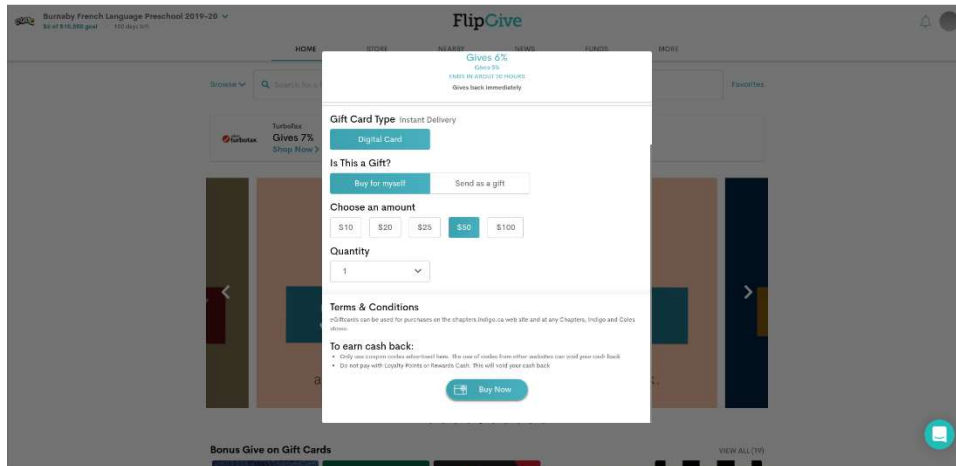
Burnaby French Language Preschool 2019-20
$0 of $10,000 goal 180 days left

FlipGive

HOME STORE NEARBY NEWS FUNDS MORE

Browse Search for a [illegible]

Favorites

TurboTax
Gives 7%
Shop Now

Gives 6%
Gives 5%
ENDS IN ABOUT 10 HOURS
Gives back immediately

Gift Card Type Instant Delivery

Digital Card

Is This a Gift?

Buy for myself
Send as a gift

Choose an amount

$10 $20 $25 $50 $100

Quantity

1

Terms & Conditions

eGiftcards can be used for purchases on the chapters.indigo.ca web site and at any Chapters, Indigo and Coles stores.

To earn cash back:

• Only use coupon codes advertised here. The use of codes from other websites can void your cash back
• Do not pay with Loyalty Points or Rewards Cash. This will void your cash back

Buy Now

Bonus Give on Gift Cards

VIEW ALL (19)